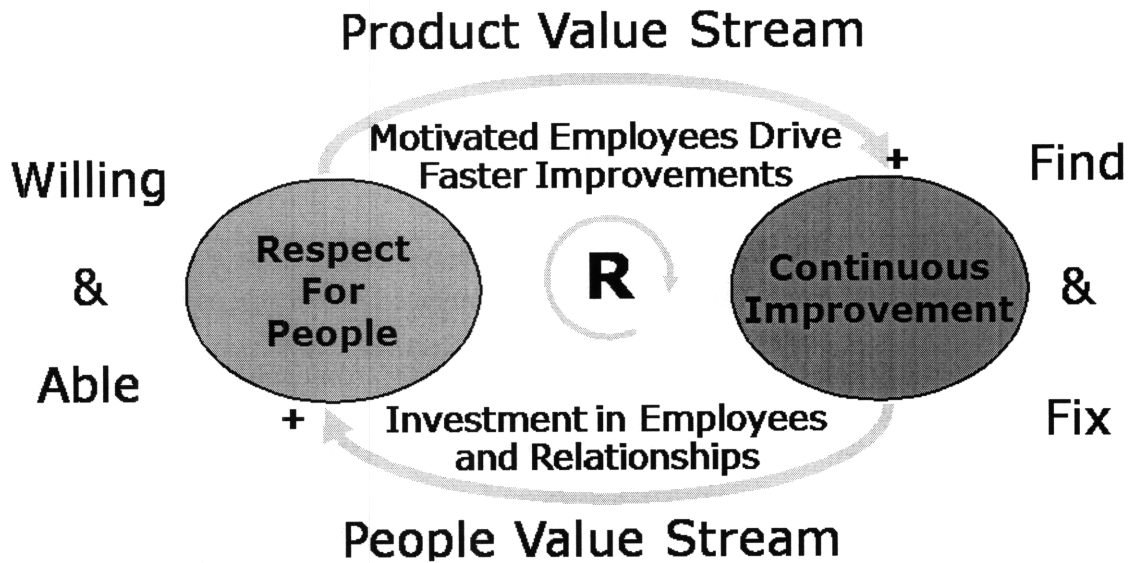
Product Value Stream

Motivated Employees Drive Faster Improvements

+

Willing

&

Able

Respect For People

R

Continuous Improvement

Find

&

Fix

+

Investment in Employees and Relationships

People Value Stream